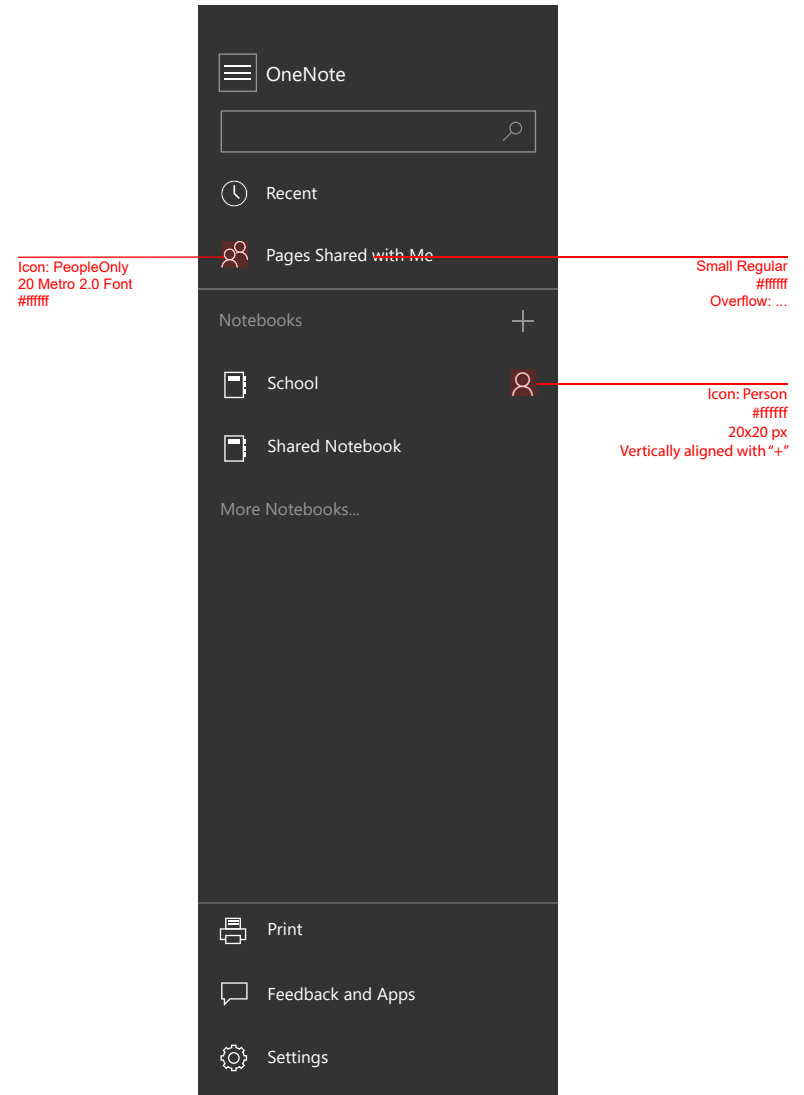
OneNote

Recent

Icon: PeopleOnly
20 Metro 2.0 Font
#ffffff

Pages Shared with Me

Small Regular
#ffffff
Overflow: ...

Notebooks

+

School

Icon: Person
#ffffff
20x20 px
Vertically aligned with "+"

Shared Notebook

More Notebooks...

Print

Feedback and Apps

Settings